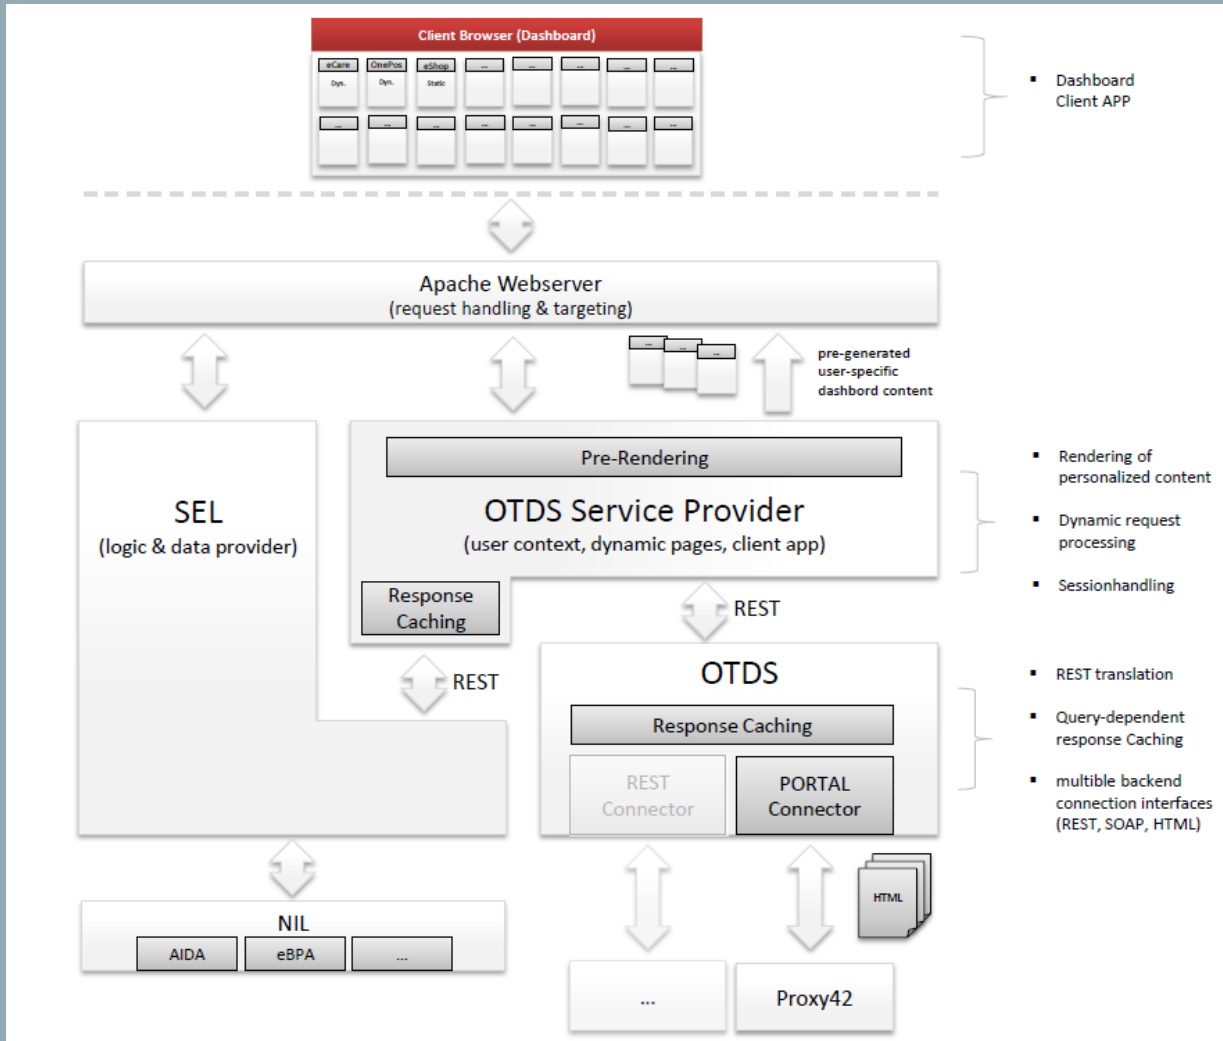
Client Browser (Dashboard)

eCare
Dyn.

OnePos
Dyn.

eShop
Static

...
...
...
...
...
...
...
...
...
...
...
...
...

▪ Dashboard Client APP

Apache Webserver
(request handling & targeting)

...
...
...

pre-generated
user-specific
dashbord content

SEL
(logic & data provider)

Pre-Rendering

OTDS Service Provider
(user context, dynamic pages, client app)

Response Caching

▪ Rendering of personalized content

▪ Dynamic request processing

▪ Sessionhandling

REST

REST

OTDS

Response Caching

REST Connector

PORTAL Connector

▪ REST translation

▪ Query-dependent response Caching

▪ multible backend connection interfaces (REST, SOAP, HTML)

NIL

AIDA

eBPA

...

HTML

...

Proxy42